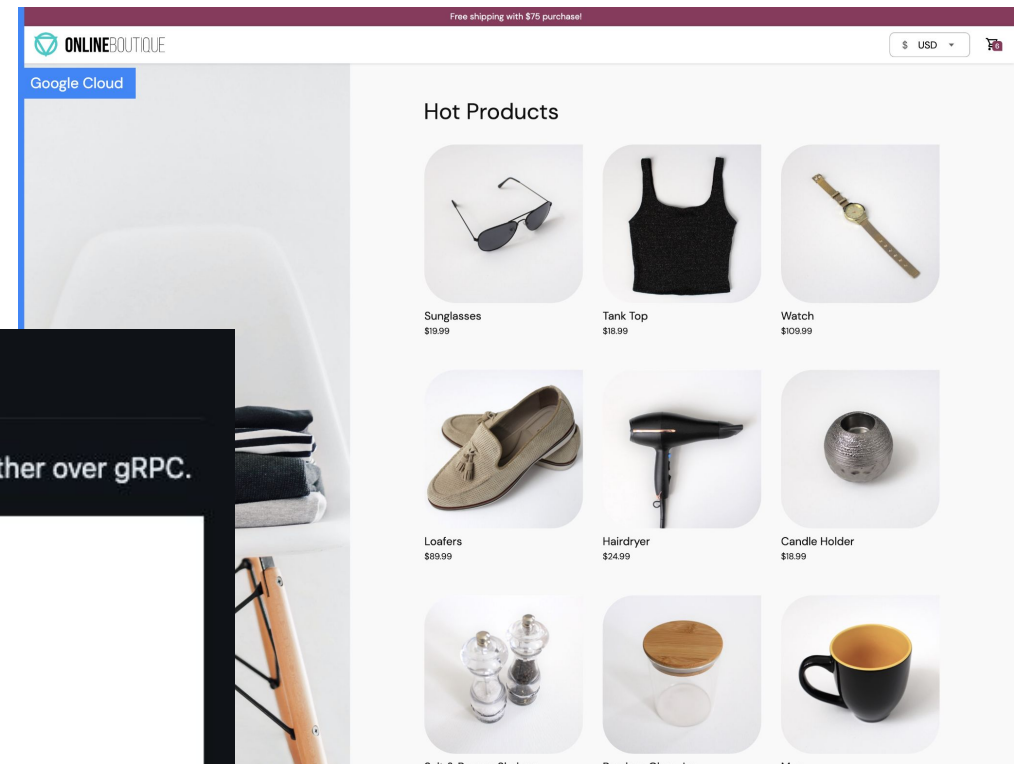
Free shipping with $75 purchase!

ONLINEBOUTIQUE

$ USD

Google Cloud

ther over gRPC.

Hot Products

Sunglasses
$19.99

Tank Top
$18.99

Watch
$109.99

Loafers
$89.99

Hairdryer
$24.99

Candle Holder
$18.99

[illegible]

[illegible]

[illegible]